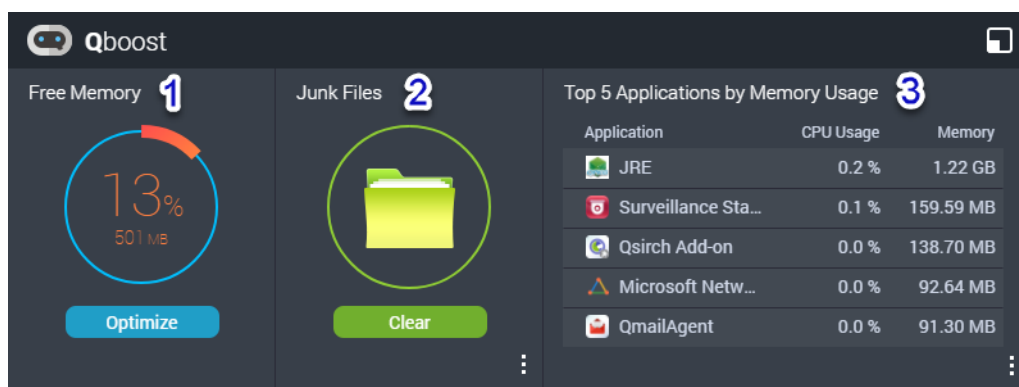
Qboost

Free Memory 1

13%
501 MB

Optimize

Junk Files 2

Clear

Top 5 Applications by Memory Usage 3

| Application | CPU Usage | Memory |
|---|---|---|
| JRE | 0.2 % | 1.22 GB |
| Surveillance Sta… | 0.1 % | 159.59 MB |
| Qsirch Add-on | 0.0 % | 138.70 MB |
| Microsoft Netw… | 0.0 % | 92.64 MB |
| QmailAgent | 0.0 % | 91.30 MB |